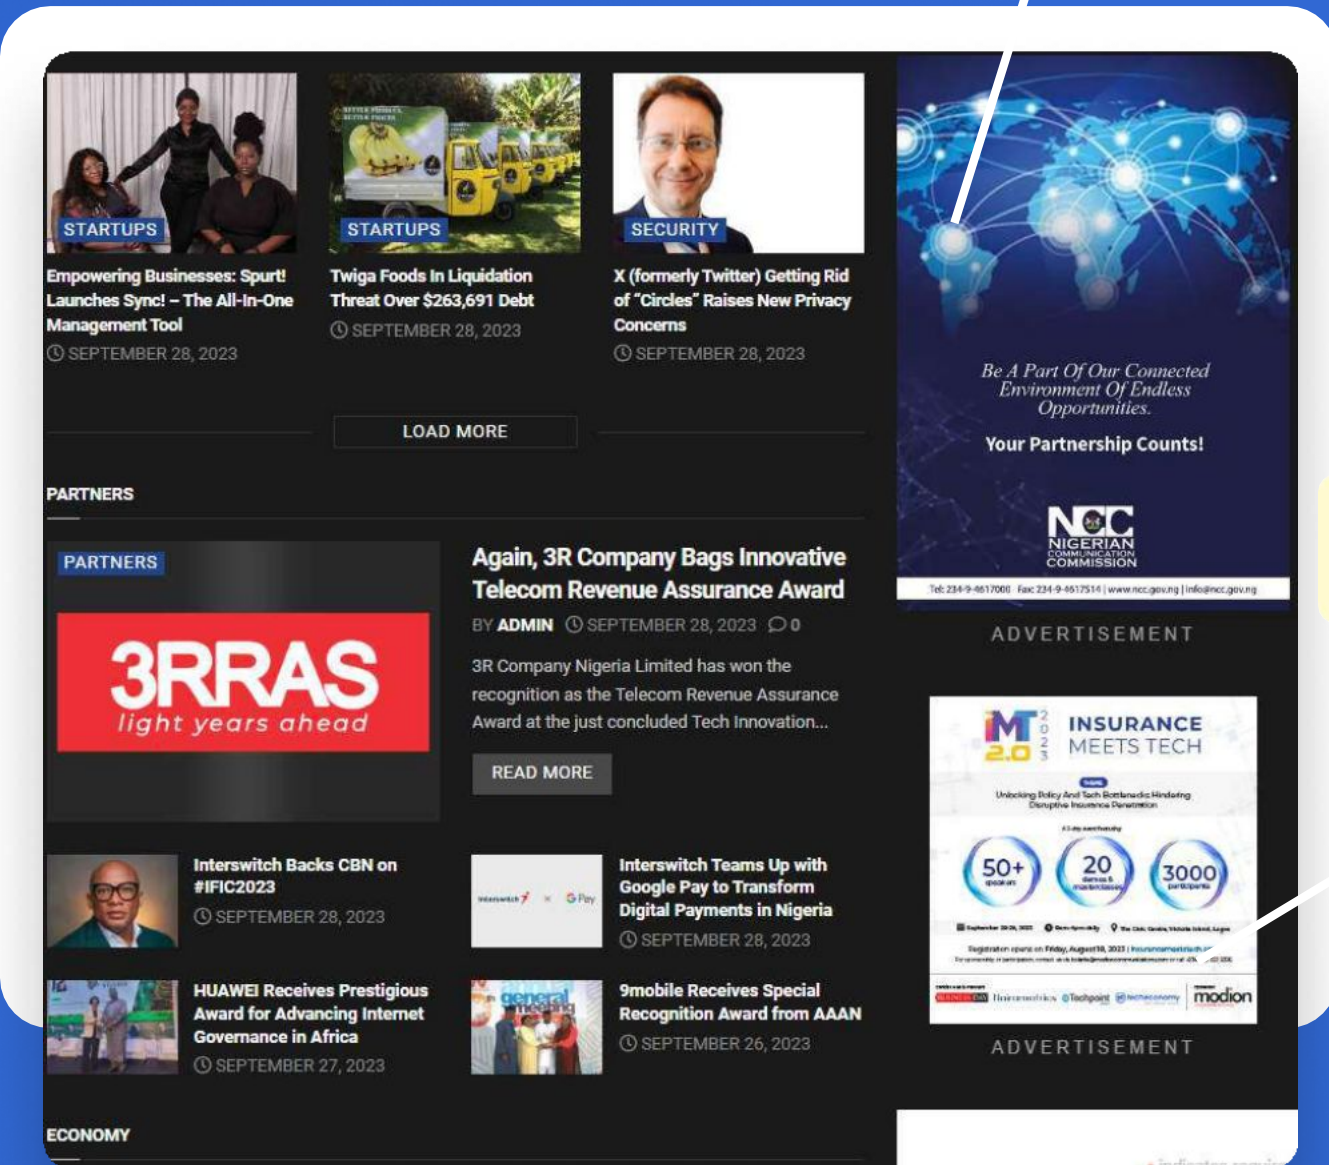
STARTUPS

Empowering Businesses: Spurt! Launches Sync! – The All-In-One Management Tool

SEPTEMBER 28, 2023

STARTUPS

Twiga Foods In Liquidation Threat Over $263,691 Debt

SEPTEMBER 28, 2023

SECURITY

X (formerly Twitter) Getting Rid of "Circles" Raises New Privacy Concerns

SEPTEMBER 28, 2023

LOAD MORE

Be A Part Of Our Connected Environment Of Endless Opportunities.

Your Partnership Counts!

NCC NIGERIAN COMMUNICATIONS COMMISSION

Tel: 234-9-4617000 Fax: 234-9-4617514 | www.ncc.gov.ng | info@ncc.gov.ng

ADVERTISEMENT

PARTNERS

PARTNERS

3RRAS light years ahead

Again, 3R Company Bags Innovative Telecom Revenue Assurance Award

BY ADMIN SEPTEMBER 28, 2023 0

3R Company Nigeria Limited has won the recognition as the Telecom Revenue Assurance Award at the just concluded Tech Innovation...

READ MORE

IMT 2.0 2023 INSURANCE MEETS TECH

Unlocking Policy And Tech Bottlenecks Hindering Disruptive Insurance Penetration

50+ 20 3000

modion

ADVERTISEMENT

Interswitch Backs CBN on #IFIC2023

SEPTEMBER 28, 2023

Interswitch Teams Up with Google Pay to Transform Digital Payments in Nigeria

SEPTEMBER 28, 2023

HUAWEI Receives Prestigious Award for Advancing Internet Governance in Africa

SEPTEMBER 27, 2023

9mobile Receives Special Recognition Award from AAAN

SEPTEMBER 26, 2023

ECONOMY